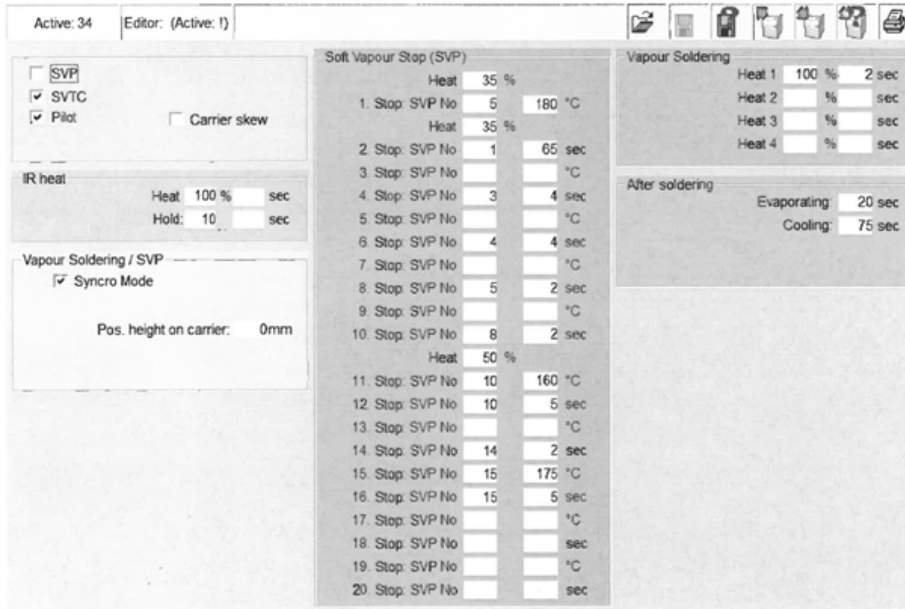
Active: 34 | Editor: (Active: !)

SVP
SVTC
Pilot
Carrier skew

IR heat
Heat 100 % sec
Hold: 10 sec

Vapour Soldering / SVP
Syncro Mode
Pos. height on carrier: 0mm

Soft Vapour Stop (SVP)
Heat 35 %
1. Stop: SVP No 5 180 °C
Heat 35 %
2. Stop: SVP No 1 65 sec
3. Stop: SVP No °C
4. Stop: SVP No 3 4 sec
5. Stop: SVP No °C
6. Stop: SVP No 4 4 sec
7. Stop: SVP No °C
8. Stop: SVP No 5 2 sec
9. Stop: SVP No °C
10. Stop: SVP No 8 2 sec
Heat 50 %
11. Stop: SVP No 10 160 °C
12. Stop: SVP No 10 5 sec
13. Stop: SVP No °C
14. Stop: SVP No 14 2 sec
15. Stop: SVP No 15 175 °C
16. Stop: SVP No 15 5 sec
17. Stop: SVP No °C
18. Stop: SVP No sec
19. Stop: SVP No °C
20. Stop: SVP No sec

Vapour Soldering
Heat 1 100 % 2 sec
Heat 2 % sec
Heat 3 % sec
Heat 4 % sec

After soldering
Evaporating: 20 sec
Cooling: 75 sec